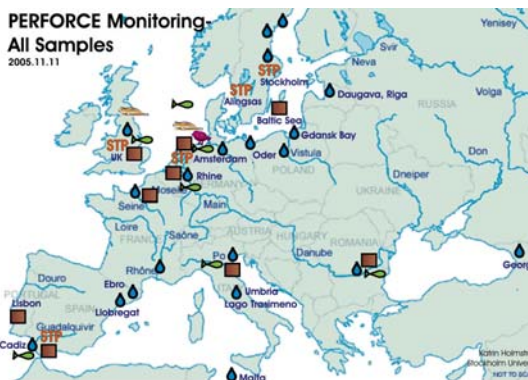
PERFORCE Monitoring-
All Samples
2005.11.11

Yenisey
Svir
Neva
STP
Stockholm
Daugava, Riga
RUSSIA
Volga
STP
Alingsas
Baltic Sea
Gdansk Bay
STP
UK
STP
Amsterdam
Oder
Vistula
POLAND
Don
Mosel
Rhine
GERMANY
UKRAINE
Dneiper
Seine
Main
Loire
FRANCE
Saône
AUSTRIA
HUNGARY
ROMANIA
Danube
Rhône
Po
Georg
Douro
Ebro
Umbria
PORTUGAL
Lisbon
SPAIN
Llobregat
Lago Trasimeno
Guadalquivir
STP
Cadiz
Malta
Katrin Holmst
Stockholm Univ
NOT TO B